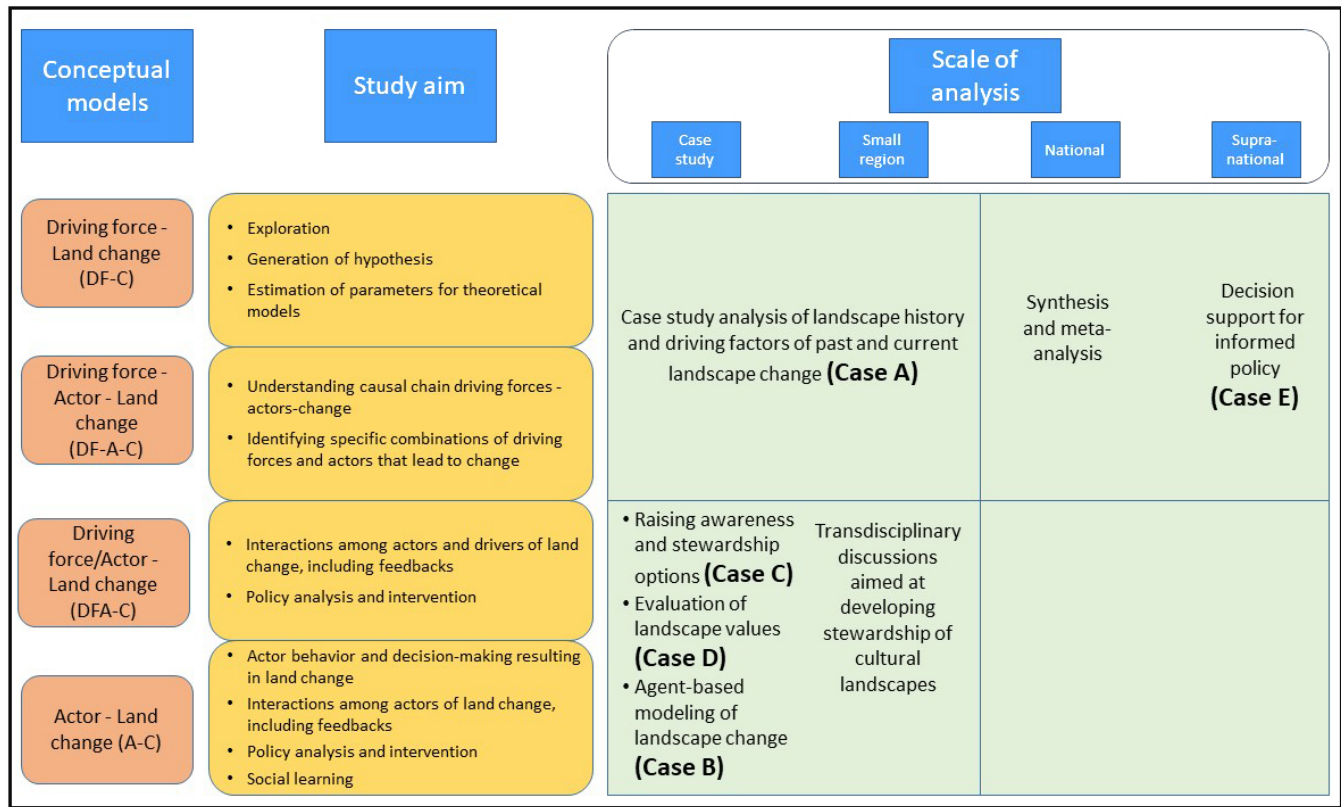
Conceptual models

Study aim

Scale of analysis

Case study

Small region

National

Supra-national

Driving force - Land change (DF-C)

• Exploration
• Generation of hypothesis
• Estimation of parameters for theoretical models

Driving force - Actor - Land change (DF-A-C)

• Understanding causal chain driving forces - actors-change
• Identifying specific combinations of driving forces and actors that lead to change

Driving force/Actor - Land change (DFA-C)

• Interactions among actors and drivers of land change, including feedbacks
• Policy analysis and intervention

Actor - Land change (A-C)

• Actor behavior and decision-making resulting in land change
• Interactions among actors of land change, including feedbacks
• Policy analysis and intervention
• Social learning

Case study analysis of landscape history and driving factors of past and current landscape change **(Case A)**

Synthesis and meta-analysis

Decision support for informed policy **(Case E)**

• Raising awareness and stewardship options **(Case C)**
• Evaluation of landscape values **(Case D)**
• Agent-based modeling of landscape change **(Case B)**

Transdisciplinary discussions aimed at developing stewardship of cultural landscapes